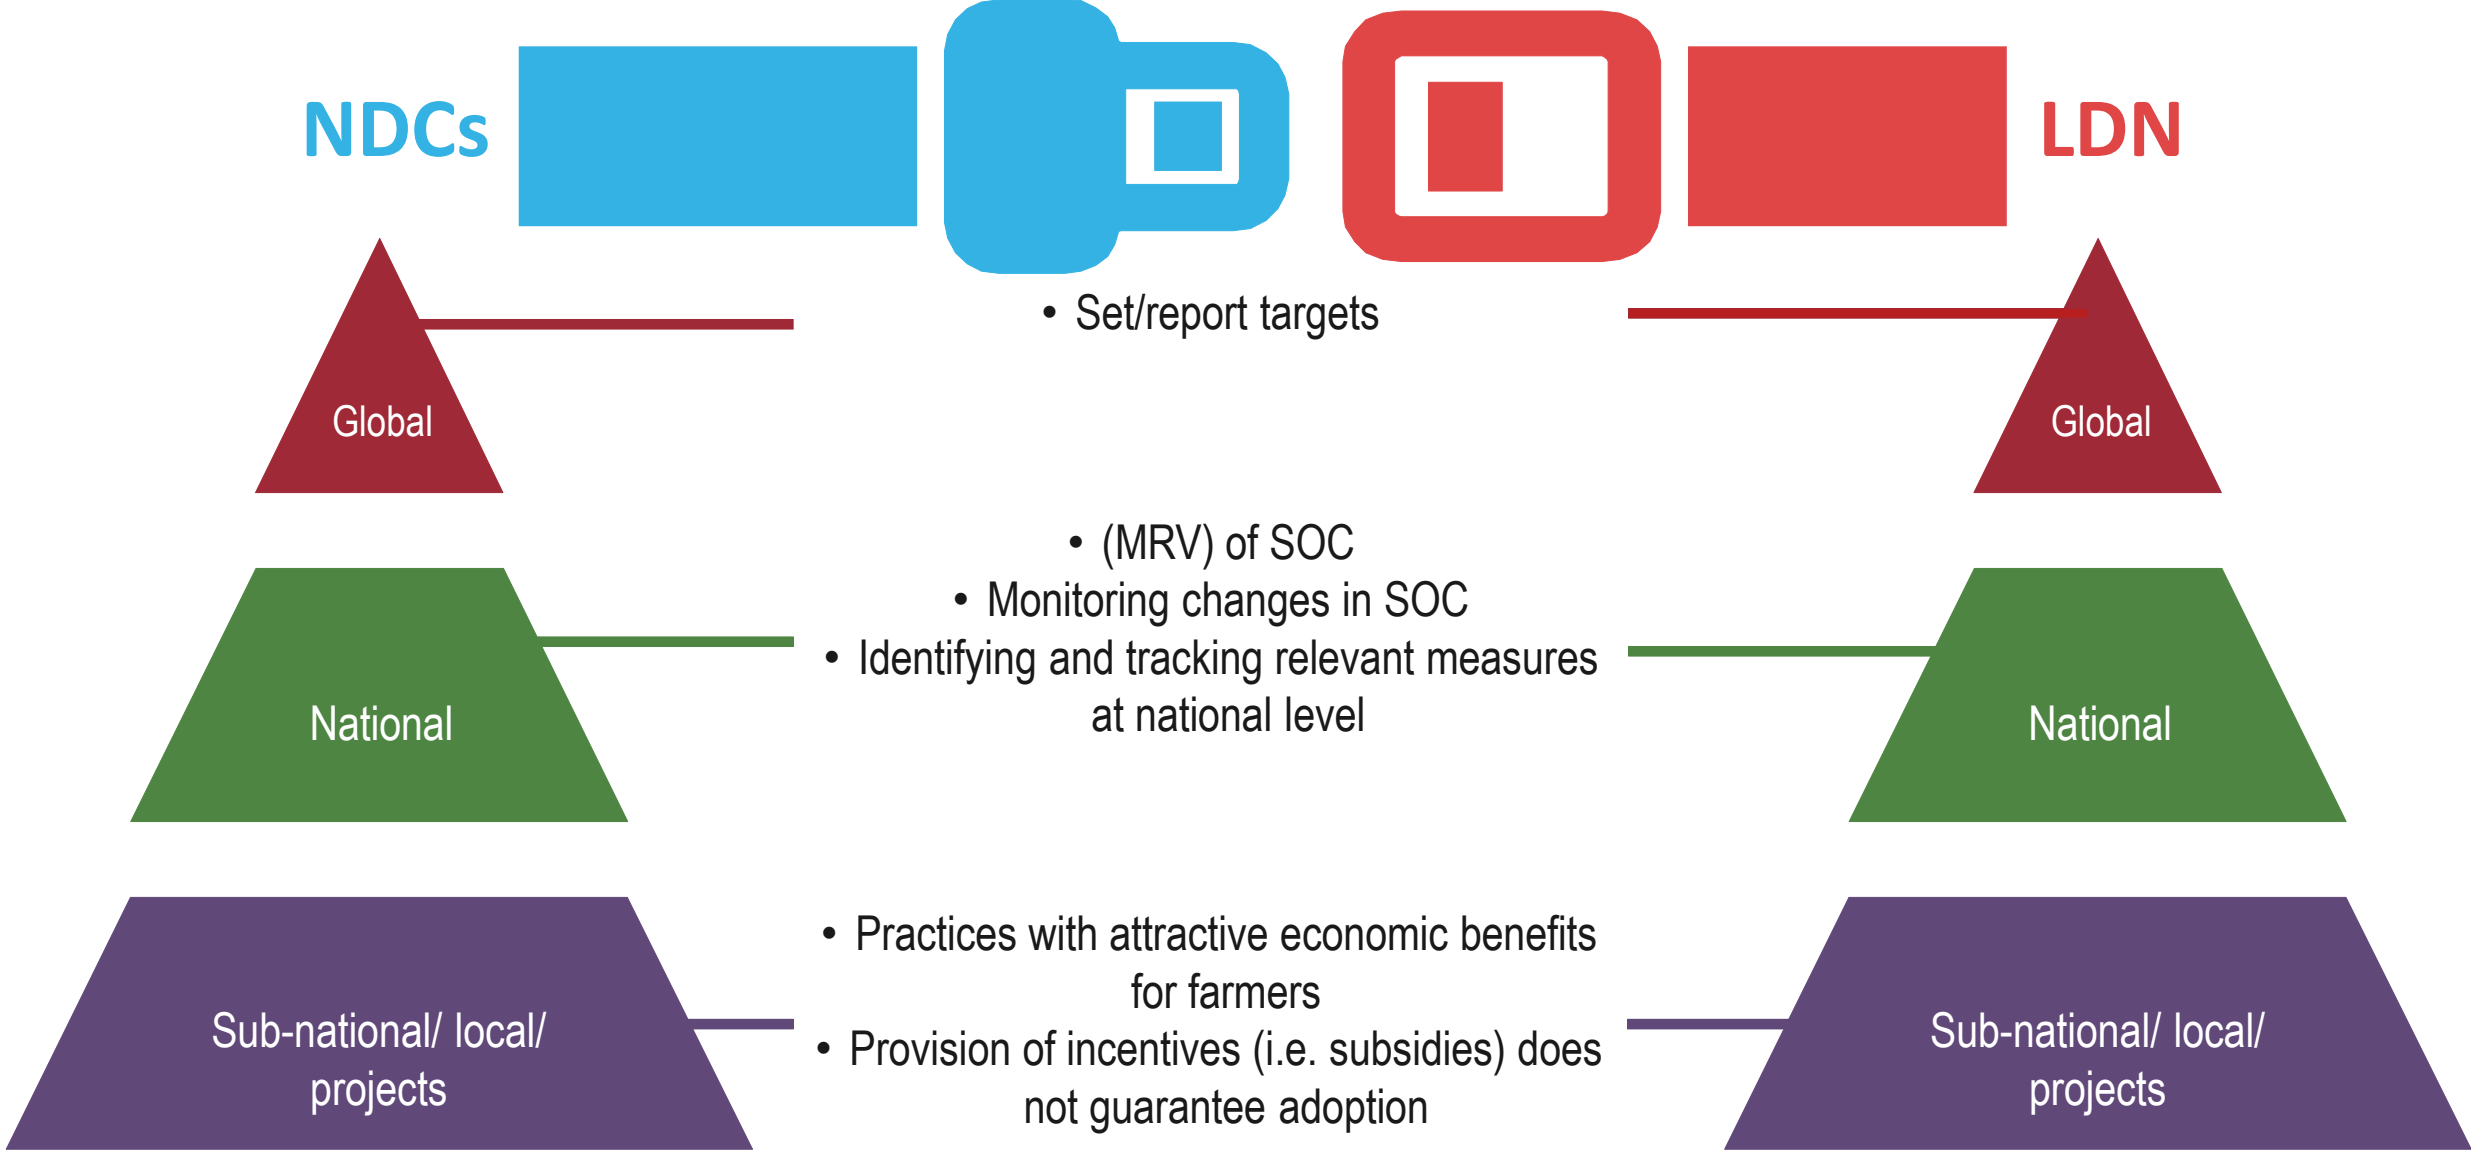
NDCs

LDN

• Set/report targets

Global

Global

• (MRV) of SOC
• Monitoring changes in SOC
• Identifying and tracking relevant measures at national level

National

National

• Practices with attractive economic benefits for farmers
• Provision of incentives (i.e. subsidies) does not guarantee adoption

Sub-national/ local/ projects

Sub-national/ local/ projects